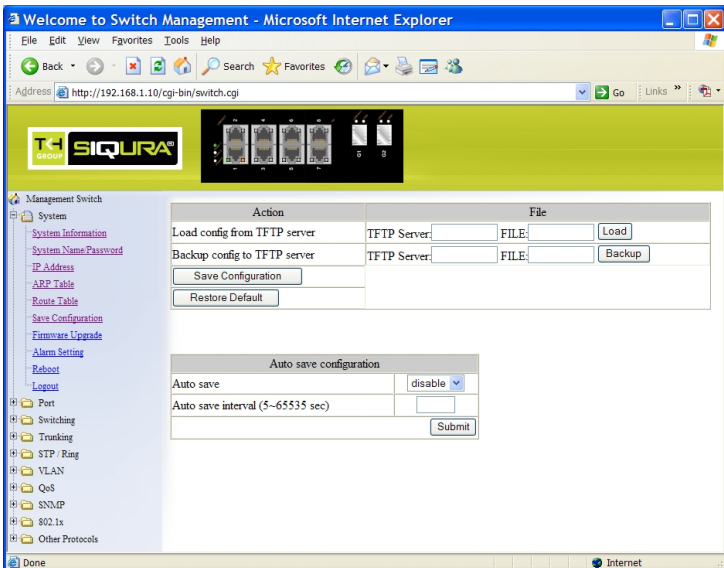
Welcome to Switch Management - Microsoft Internet Explorer

File Edit View Favorites Tools Help

Back Search Favorites

Address http://192.168.1.10/cgi-bin/switch.cgi Go Links

TKH GROUP SIQURA

Management Switch
System
System Information
System Name/Password
IP Address
ARP Table
Route Table
Save Configuration
Firmware Upgrade
Alarm Setting
Reboot
Logout
Port
Switching
Trunking
STP / Ring
VLAN
QoS
SNMP
802.1x
Other Protocols

| Action | File |
|---|---|
| Load config from TFTP server | TFTP Server: FILE: Load |
| Backup config to TFTP server | TFTP Server: FILE: Backup |
| Save Configuration | |
| Restore Default | |

| Auto save configuration | |
|---|---|
| Auto save | disable |
| Auto save interval (5~65535 sec) | |
| | Submit |

Done Internet